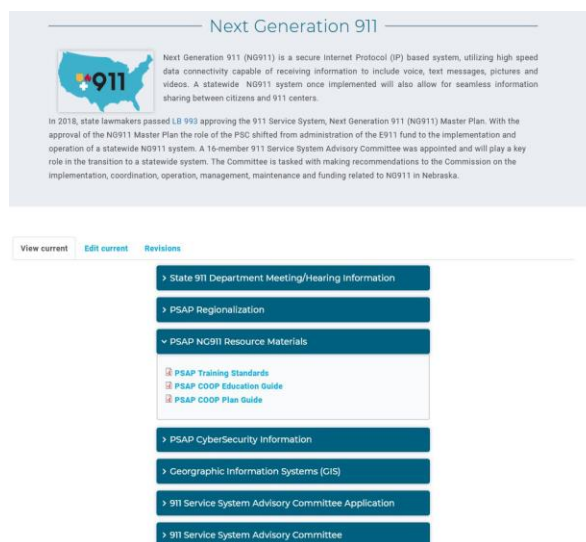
Next Generation 911

911

Next Generation 911 (NG911) is a secure Internet Protocol (IP) based system, utilizing high speed data connectivity capable of receiving information to include voice, text messages, pictures and videos. A statewide NG911 system once implemented will also allow for seamless information sharing between citizens and 911 centers.

In 2018, state lawmakers passed LB 993 approving the 911 Service System, Next Generation 911 (NG911) Master Plan. With the approval of the NG911 Master Plan the role of the PSC shifted from administration of the E911 fund to the implementation and operation of a statewide NG911 system. A 16-member 911 Service System Advisory Committee was appointed and will play a key role in the transition to a statewide system. The Committee is tasked with making recommendations to the Commission on the implementation, coordination, operation, management, maintenance and funding related to NG911 in Nebraska.

View current | Edit current | Revisions

› State 911 Department Meeting/Hearing Information

› PSAP Regionalization

⌄ PSAP NG911 Resource Materials

PSAP Training Standards
PSAP COOP Education Guide
PSAP COOP Plan Guide

› PSAP CyberSecurity Information

› Geographic Information Systems (GIS)

› 911 Service System Advisory Committee Application

› 911 Service System Advisory Committee